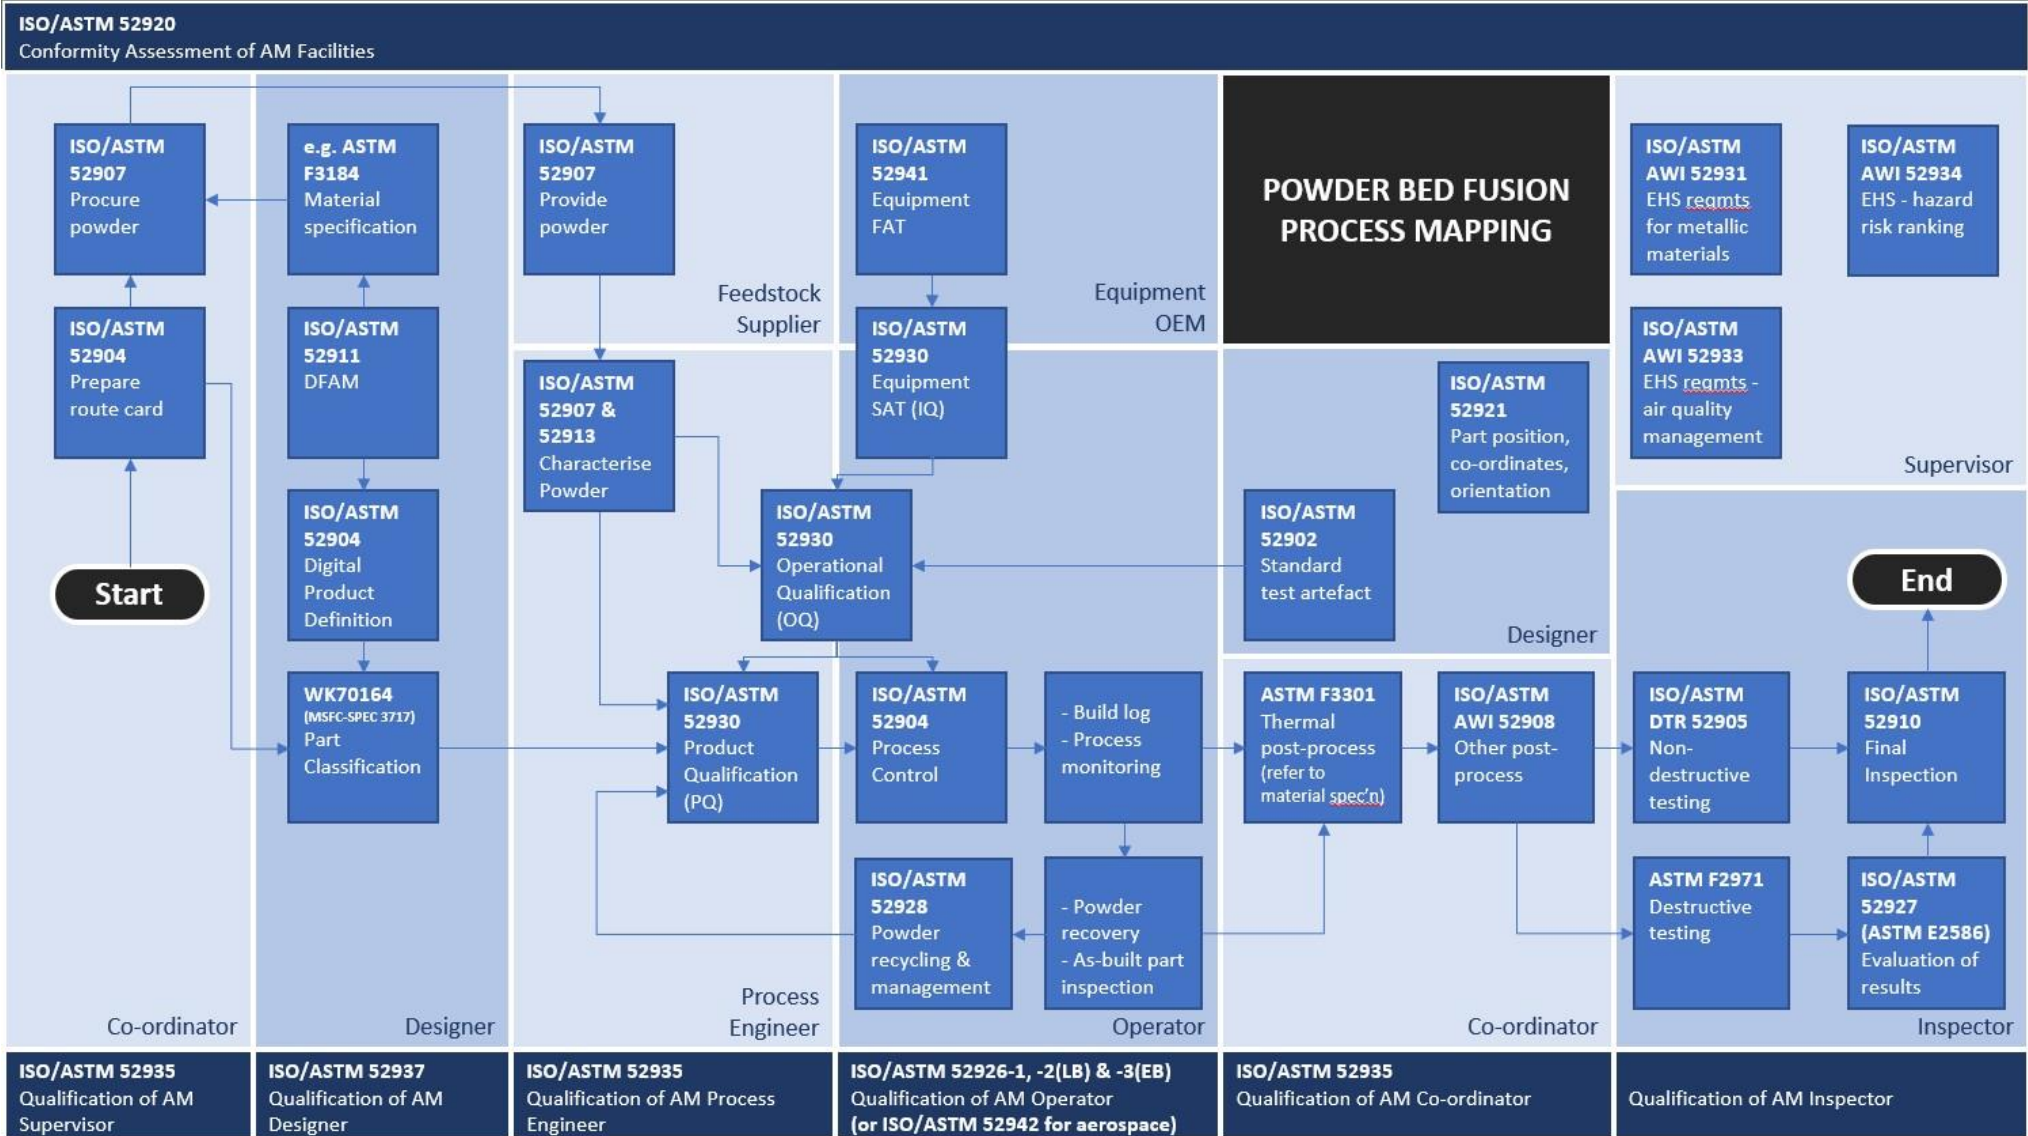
ISO/ASTM 52920
Conformity Assessment of AM Facilities

ISO/ASTM 52907 Procure powder

e.g. ASTM F3184 Material specification

ISO/ASTM 52907 Provide powder

ISO/ASTM 52941 Equipment FAT

POWDER BED FUSION PROCESS MAPPING

ISO/ASTM AWI 52931 EHS reqmts for metallic materials

ISO/ASTM AWI 52934 EHS - hazard risk ranking

ISO/ASTM 52904 Prepare route card

ISO/ASTM 52911 DFAM

Feedstock Supplier

ISO/ASTM 52930 Equipment SAT (IQ)

Equipment OEM

ISO/ASTM AWI 52933 EHS reqmts - air quality management

ISO/ASTM 52907 & 52913 Characterise Powder

ISO/ASTM 52921 Part position, co-ordinates, orientation

Supervisor

ISO/ASTM 52904 Digital Product Definition

ISO/ASTM 52930 Operational Qualification (OQ)

ISO/ASTM 52902 Standard test artefact

Start

End

Designer

WK70164 (MSFC-SPEC 3717) Part Classification

ISO/ASTM 52930 Product Qualification (PQ)

ISO/ASTM 52904 Process Control

- Build log
- Process monitoring

ASTM F3301 Thermal post-process (refer to material spec'n)

ISO/ASTM AWI 52908 Other post-process

ISO/ASTM DTR 52905 Non-destructive testing

ISO/ASTM 52910 Final Inspection

ISO/ASTM 52928 Powder recycling & management

- Powder recovery
- As-built part inspection

ASTM F2971 Destructive testing

ISO/ASTM 52927 (ASTM E2586) Evaluation of results

Co-ordinator

Designer

Process Engineer

Operator

Co-ordinator

Inspector

ISO/ASTM 52935
Qualification of AM Supervisor

ISO/ASTM 52937
Qualification of AM Designer

ISO/ASTM 52935
Qualification of AM Process Engineer

ISO/ASTM 52926-1, -2(LB) & -3(EB)
Qualification of AM Operator
(or ISO/ASTM 52942 for aerospace)

ISO/ASTM 52935
Qualification of AM Co-ordinator

Qualification of AM Inspector